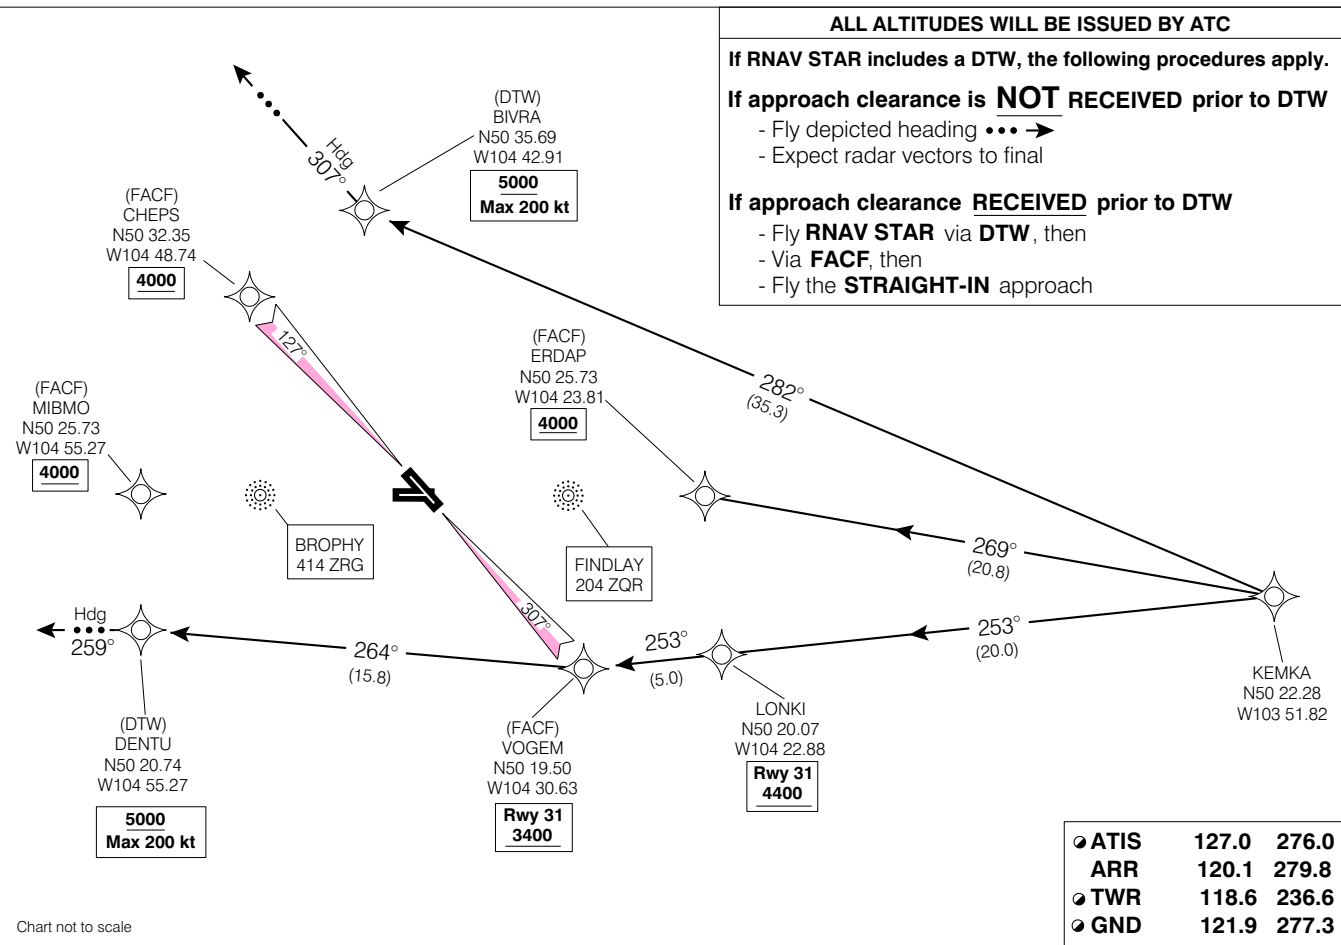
ALL ALTITUDES WILL BE ISSUED BY ATC

If RNAV STAR includes a DTW, the following procedures apply.

If approach clearance is NOT RECEIVED prior to DTW
- Fly depicted heading
- Expect radar vectors to final

If approach clearance RECEIVED prior to DTW
- Fly RNAV STAR via DTW, then
- Via FACF, then
- Fly the STRAIGHT-IN approach

Hdg 307°

(DTW)
BIVRA
N50 35.69
W104 42.91
5000
Max 200 kt

(FACF)
CHEPS
N50 32.35
W104 48.74
4000

127°

(FACF)
ERDAP
N50 25.73
W104 23.81
4000

282°
(35.3)

(FACF)
MIBMO
N50 25.73
W104 55.27
4000

BROPHY
414 ZRG

FINDLAY
204 ZQR

269°
(20.8)

307°

Hdg
259°

264°
(15.8)

253°
(5.0)

253°
(20.0)

KEMKA
N50 22.28
W103 51.82

LONKI
N50 20.07
W104 22.88
Rwy 31
4400

(DTW)
DENTU
N50 20.74
W104 55.27
5000
Max 200 kt

(FACF)
VOGEM
N50 19.50
W104 30.63
Rwy 31
3400

| ATIS | 127.0 | 276.0 |
|---|---|---|
| ARR | 120.1 | 279.8 |
| TWR | 118.6 | 236.6 |
| GND | 121.9 | 277.3 |

Chart not to scale